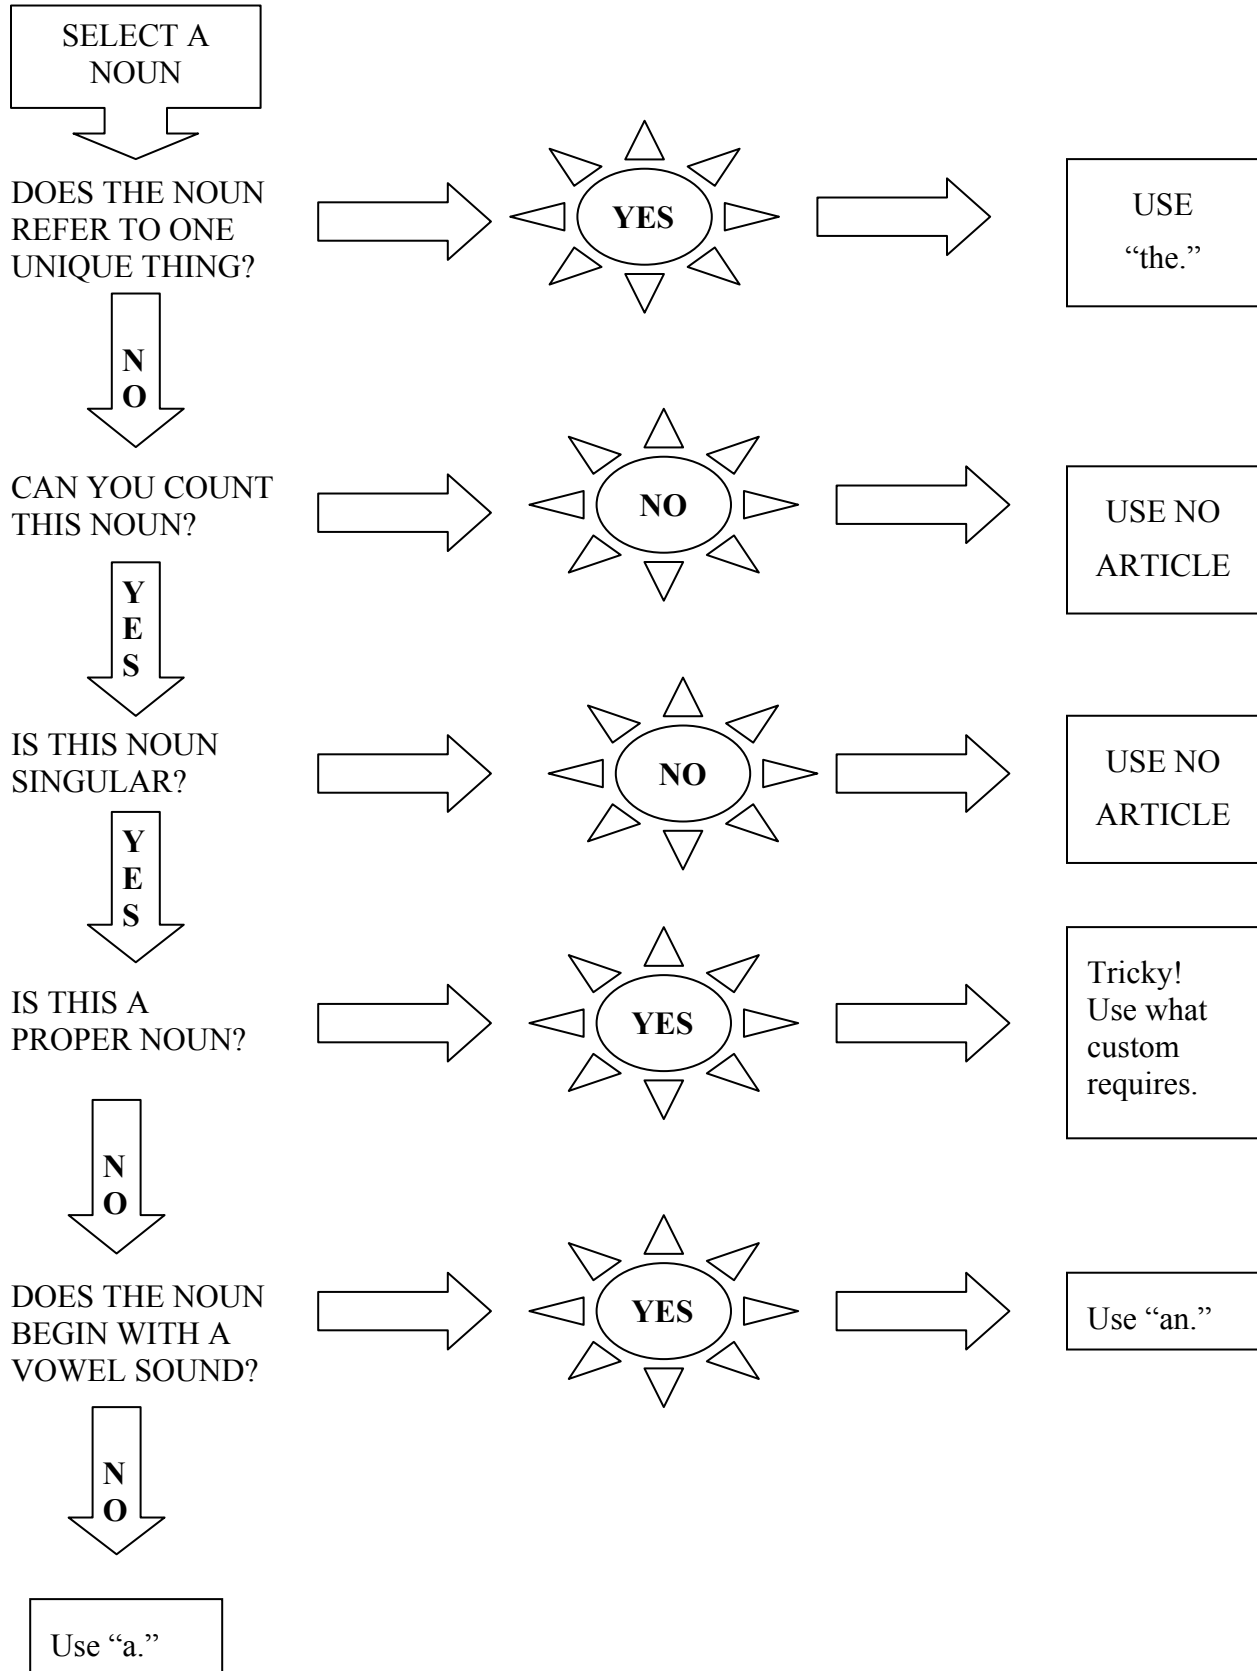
SELECT A NOUN

DOES THE NOUN REFER TO ONE UNIQUE THING?

YES

USE "the."

NO

CAN YOU COUNT THIS NOUN?

NO

USE NO ARTICLE

YES

IS THIS NOUN SINGULAR?

NO

USE NO ARTICLE

YES

IS THIS A PROPER NOUN?

YES

Tricky! Use what custom requires.

NO

DOES THE NOUN BEGIN WITH A VOWEL SOUND?

YES

Use "an."

NO

Use "a."